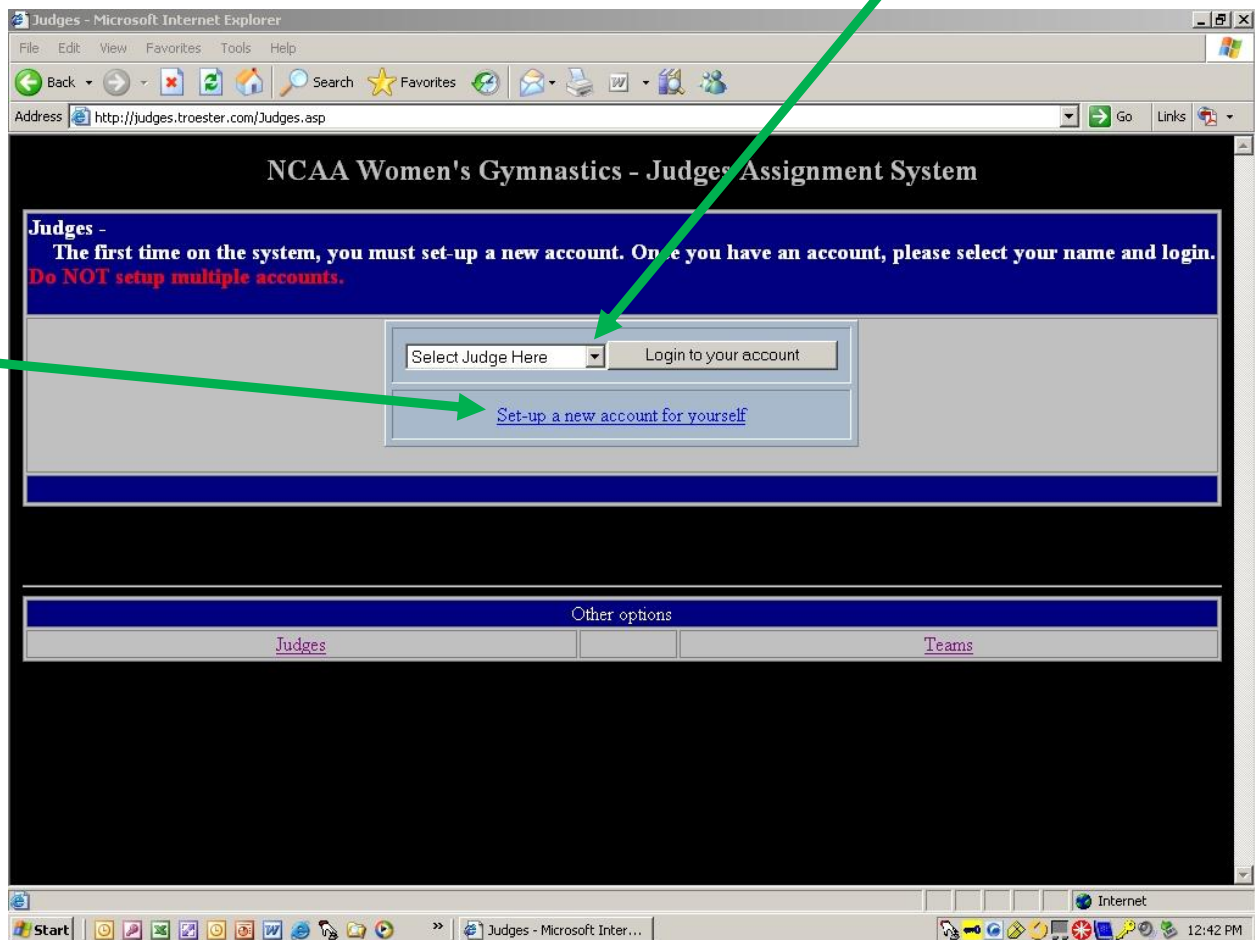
Judges - Microsoft Internet Explorer

File Edit View Favorites Tools Help

Back Search Favorites

Address http://judges.troester.com/Judges.asp Go Links

NCAA Women's Gymnastics - Judges Assignment System

Judges -
The first time on the system, you must set-up a new account. Once you have an account, please select your name and login.
Do NOT setup multiple accounts.

Select Judge Here | Login to your account

Set-up a new account for yourself

Other options

| Judges | | Teams |
|---|---|---|

Internet

Start Judges - Microsoft Inter... 12:42 PM